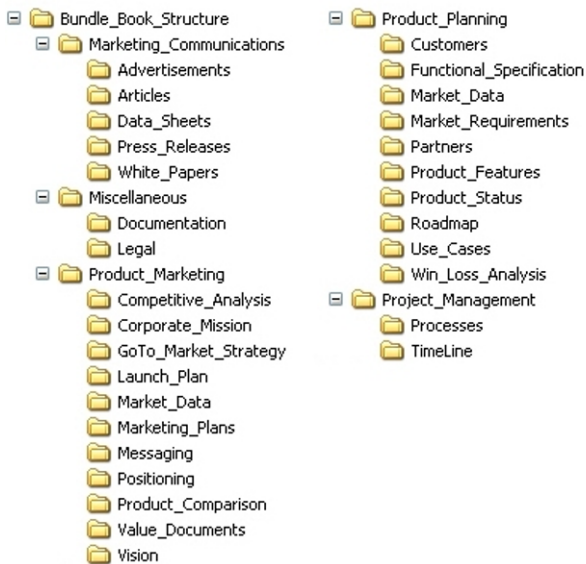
Bundle_Book_Structure
Marketing_Communications
Advertisements
Articles
Data_Sheets
Press_Releases
White_Papers
Miscellaneous
Documentation
Legal
Product_Marketing
Competitive_Analysis
Corporate_Mission
GoTo_Market_Strategy
Launch_Plan
Market_Data
Marketing_Plans
Messaging
Positioning
Product_Comparison
Value_Documents
Vision

Product_Planning
Customers
Functional_Specification
Market_Data
Market_Requirements
Partners
Product_Features
Product_Status
Roadmap
Use_Cases
Win_Loss_Analysis
Project_Management
Processes
TimeLine